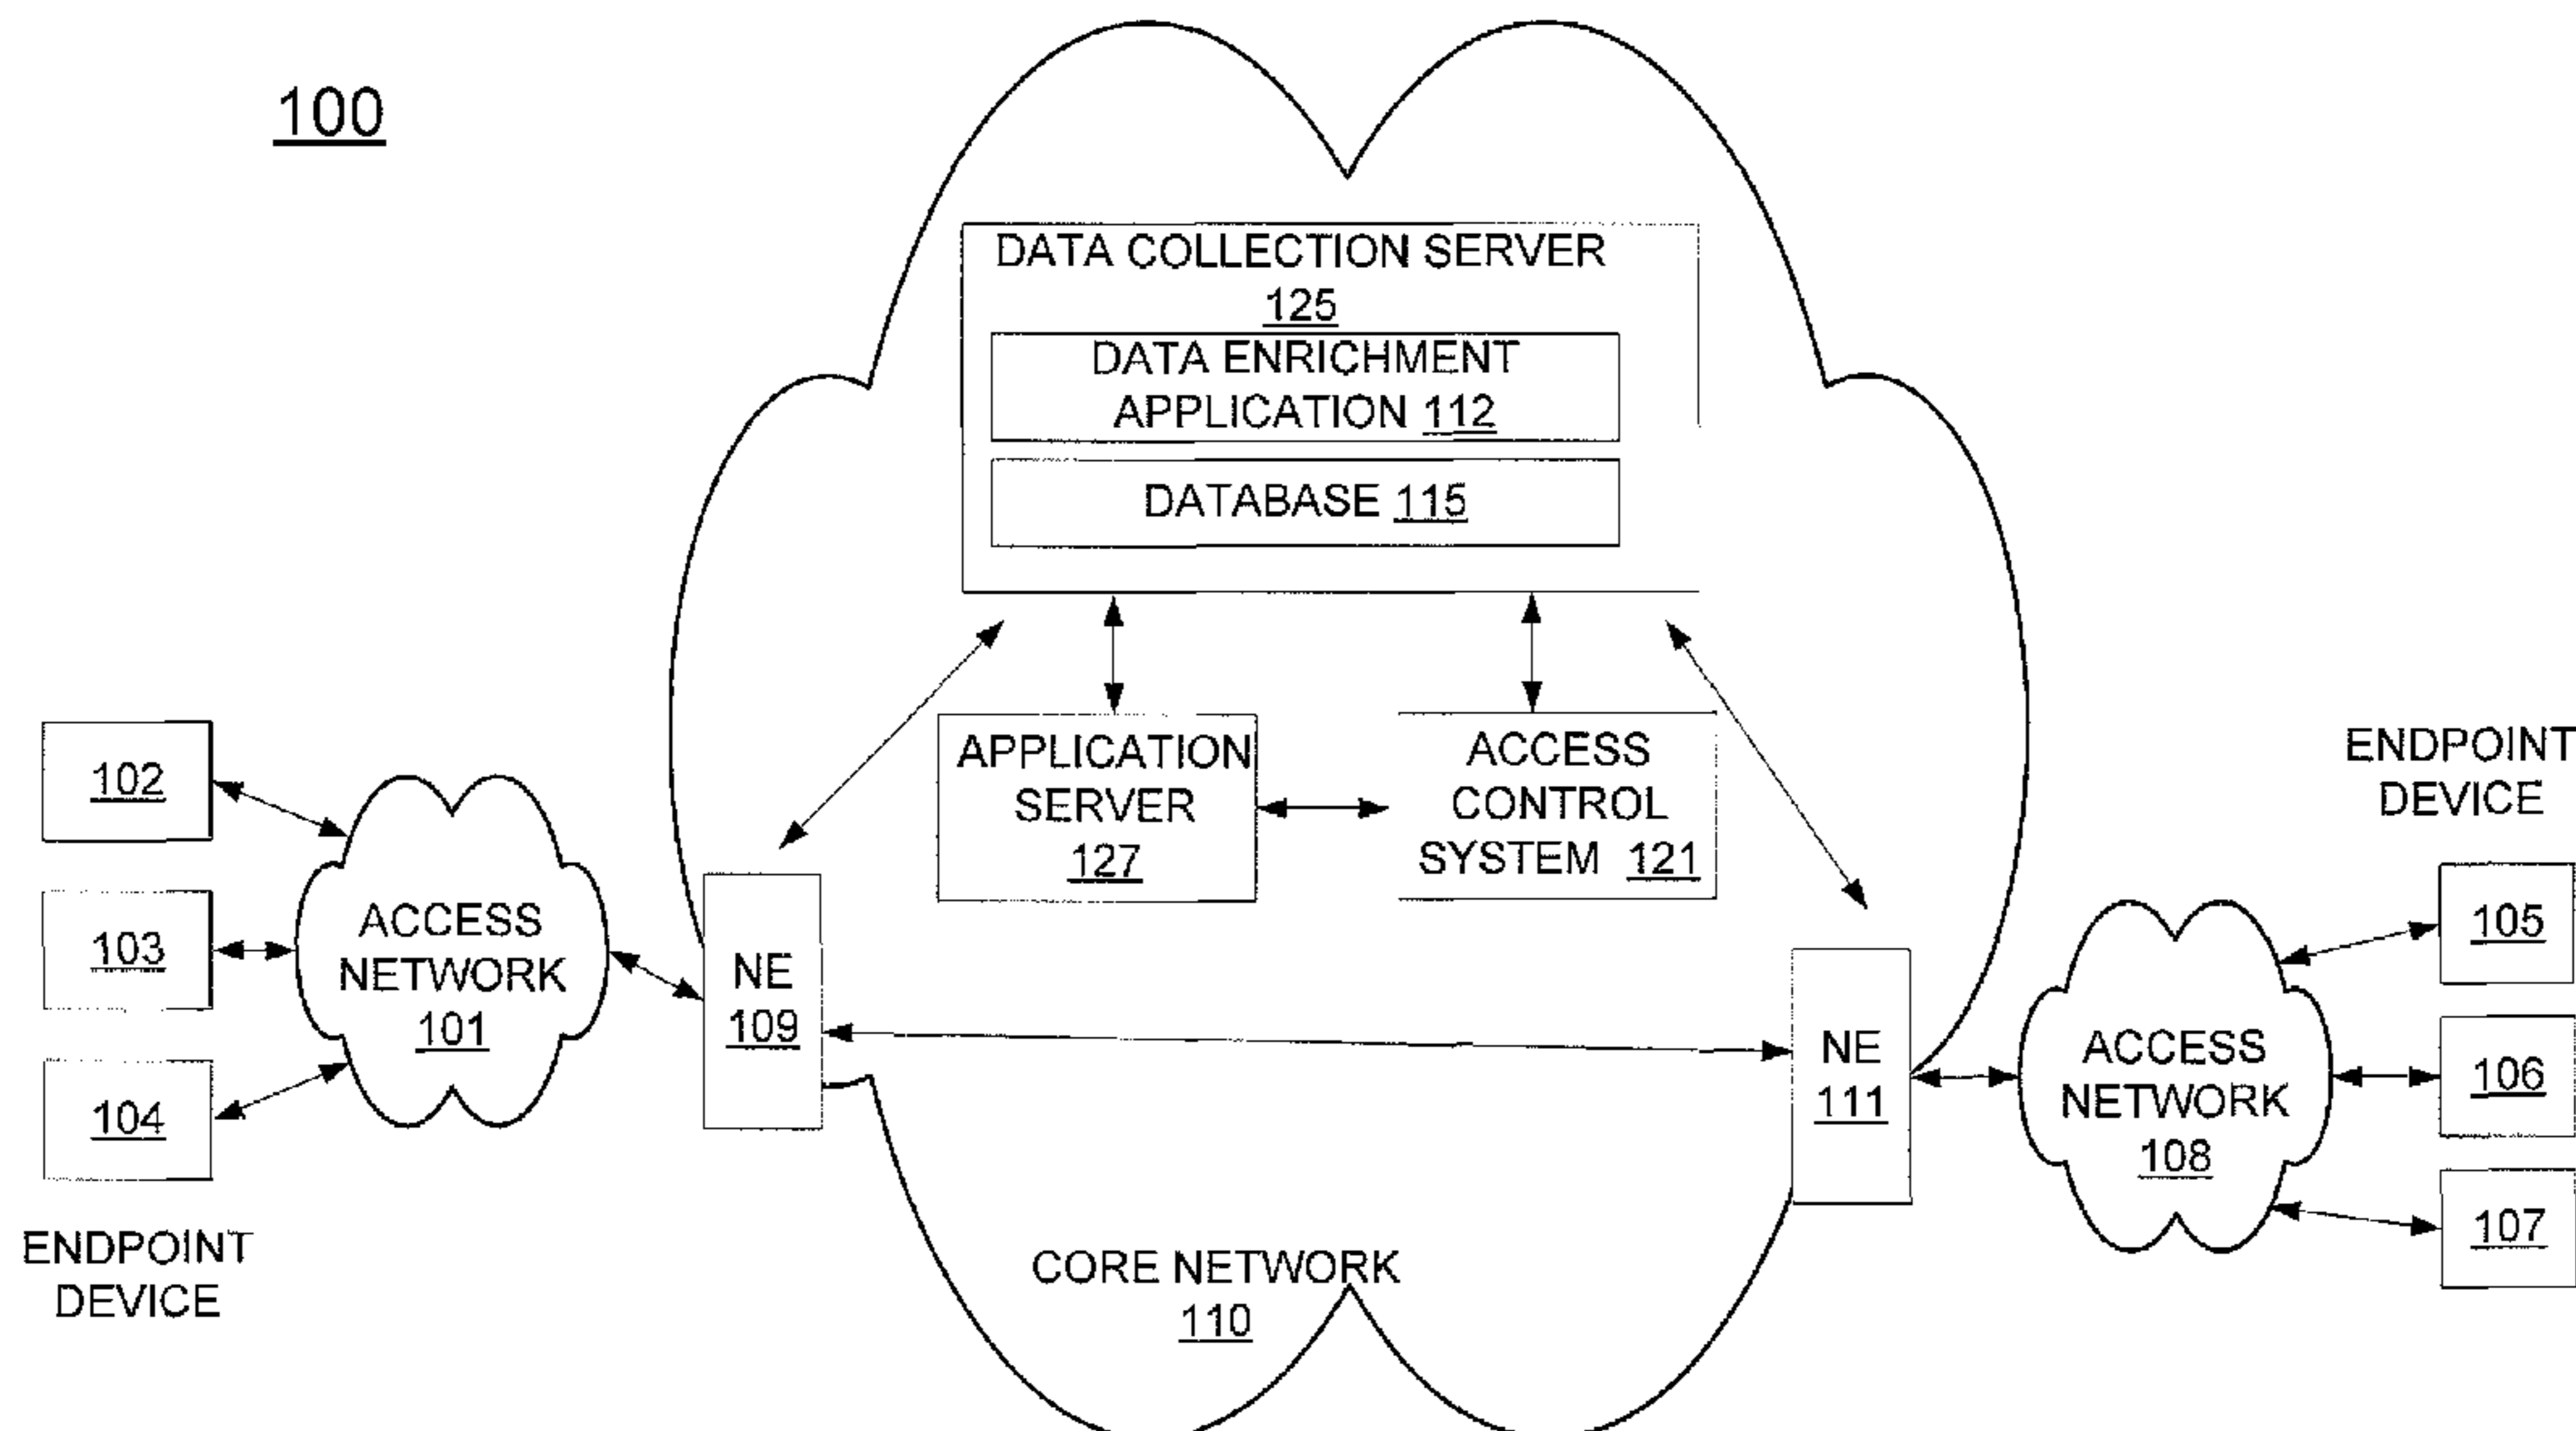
100

DATA COLLECTION SERVER 125

DATA ENRICHMENT APPLICATION 112

DATABASE 115

102

103

104

ENDPOINT DEVICE

ACCESS NETWORK 101

NE 109

APPLICATION SERVER 127

ACCESS CONTROL SYSTEM 121

NE 111

CORE NETWORK 110

ENDPOINT DEVICE

ACCESS NETWORK 108

105

106

107